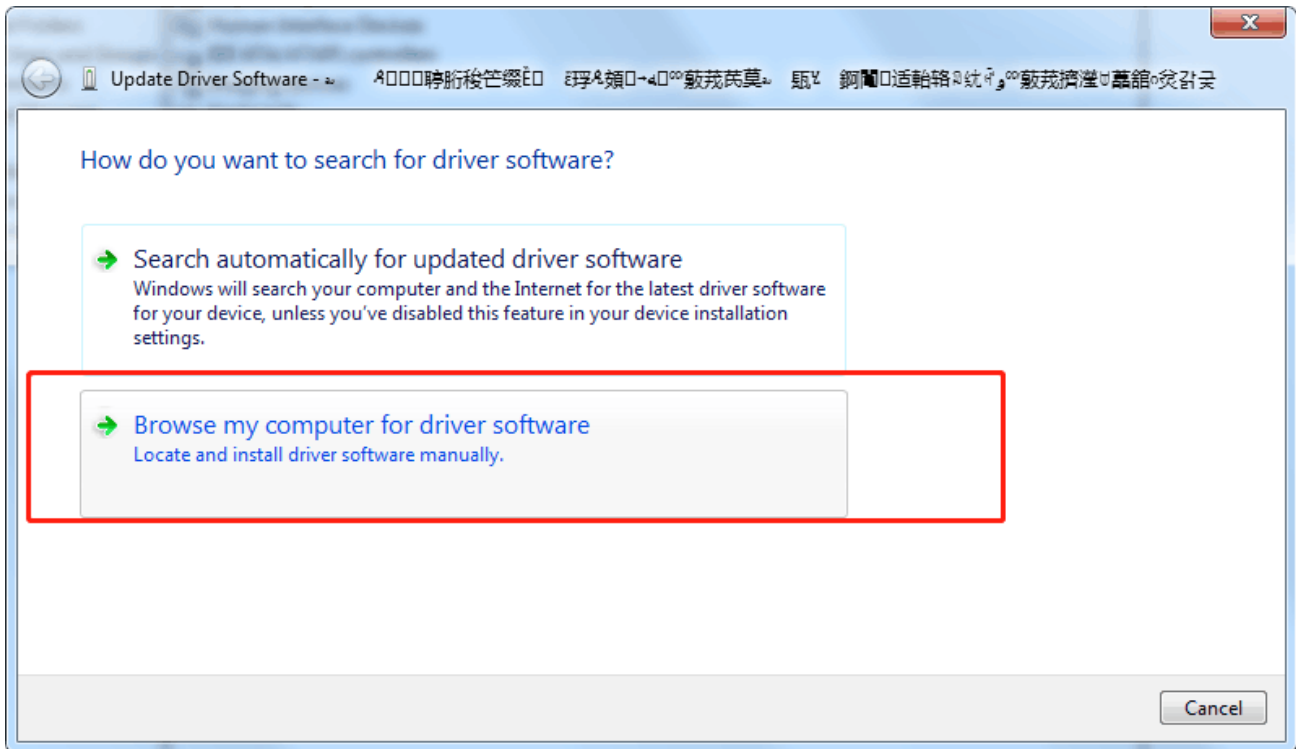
Update Driver Software - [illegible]

How do you want to search for driver software?

Search automatically for updated driver software
Windows will search your computer and the Internet for the latest driver software for your device, unless you've disabled this feature in your device installation settings.

Browse my computer for driver software
Locate and install driver software manually.

Cancel